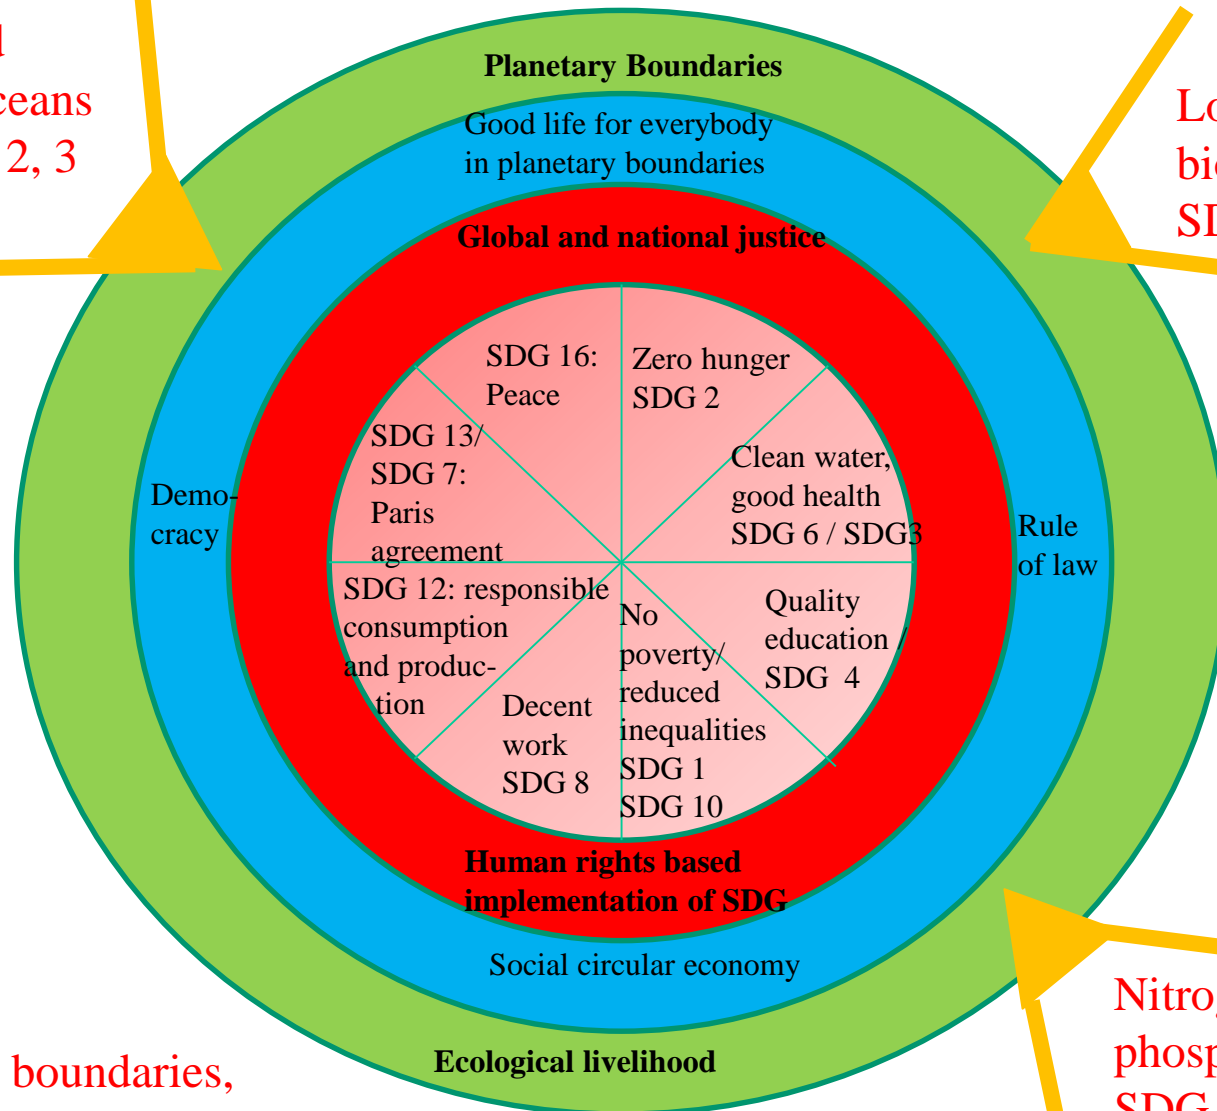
l
ceans
2, 3

Planetary Boundaries

Good life for everybody in planetary boundaries

Lo
bi
SI

Global and national justice

SDG 16: Peace

Zero hunger SDG 2

SDG 13/ SDG 7: Paris agreement

Clean water, good health SDG 6 / SDG3

Democracy

Rule of law

SDG 12: responsible consumption and production

Quality education / SDG 4

No poverty/ reduced inequalities SDG 1 SDG 10

Decent work SDG 8

Human rights based implementation of SDG

Social circular economy

Nitro
phosp
SDG

boundaries,

Ecological livelihood